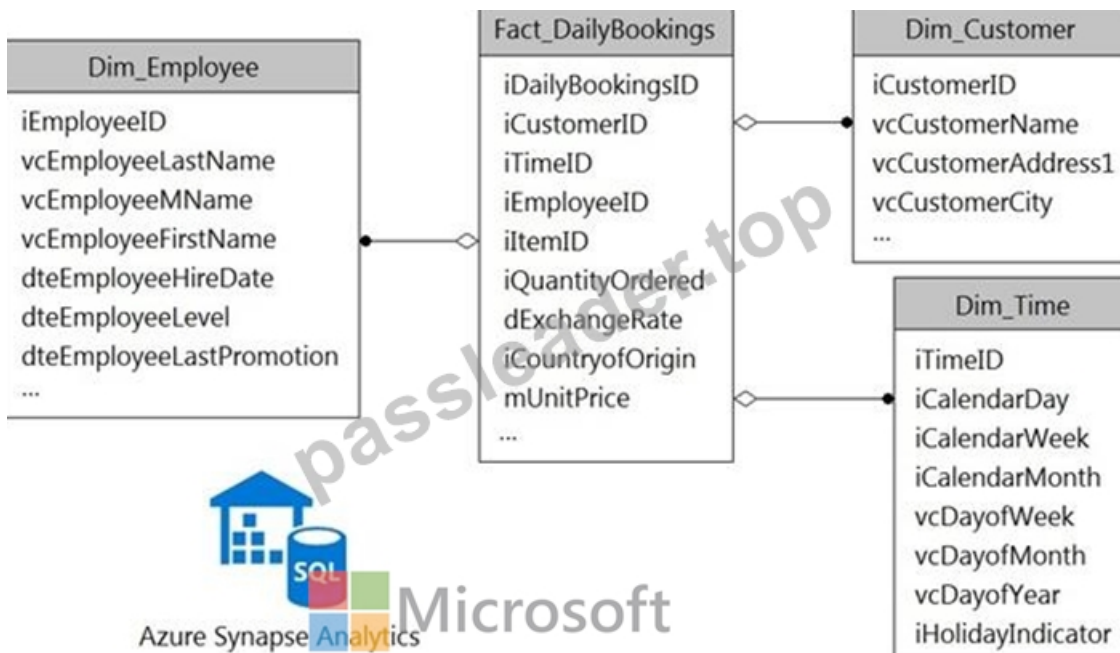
Dim_Employee

iEmployeeID
vcEmployeeLastName
vcEmployeeMName
vcEmployeeFirstName
dteEmployeeHireDate
dteEmployeeLevel
dteEmployeeLastPromotion
...

Fact_DailyBookings

iDailyBookingsID
iCustomerID
iTimeID
iEmployeeID
iItemID
iQuantityOrdered
dExchangeRate
iCountryofOrigin
mUnitPrice
...

Dim_Customer

iCustomerID
vcCustomerName
vcCustomerAddress1
vcCustomerCity
...

Dim_Time

iTimeID
iCalendarDay
iCalendarWeek
iCalendarMonth
vcDayofWeek
vcDayofMonth
vcDayofYear
iHolidayIndicator

passleader.top

SQL

Azure Synapse Analytics

Microsoft